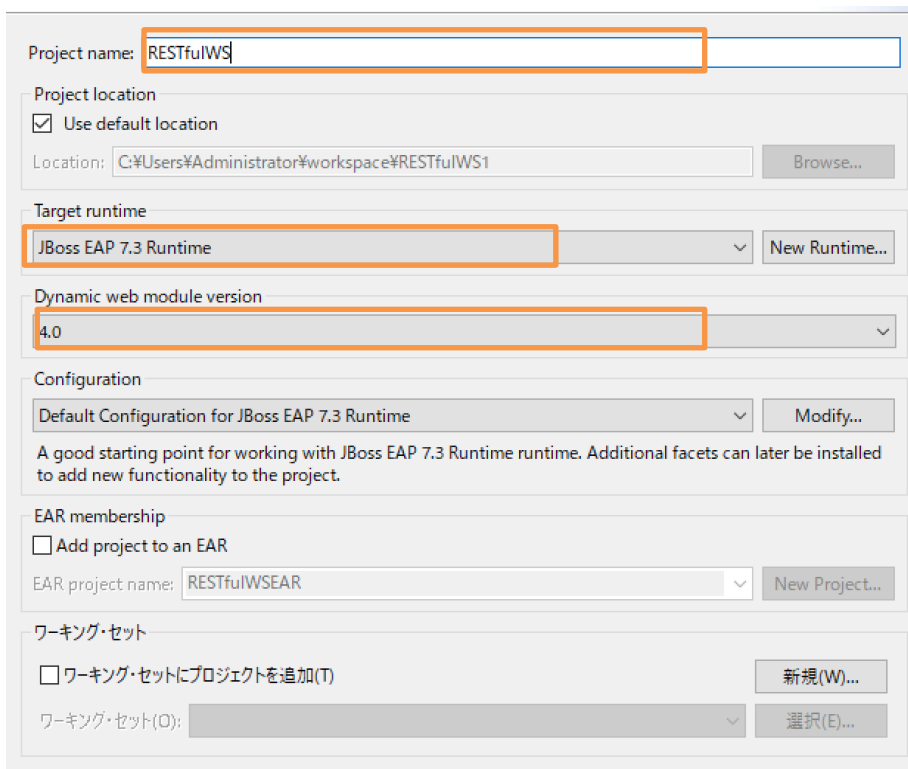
Project name: RESTfulWS

Project location

Use default location

Location: C:¥Users¥Administrator¥workspace¥RESTfulWS1

Browse...

Target runtime

JBoss EAP 7.3 Runtime

New Runtime...

Dynamic web module version

4.0

Configuration

Default Configuration for JBoss EAP 7.3 Runtime

Modify...

A good starting point for working with JBoss EAP 7.3 Runtime runtime. Additional facets can later be installed to add new functionality to the project.

EAR membership

Add project to an EAR

EAR project name: RESTfulWSEAR

New Project...

ワーキング・セット

ワーキング・セットにプロジェクトを追加(T)

新規(W)...

ワーキング・セット(O):

選択(E)...